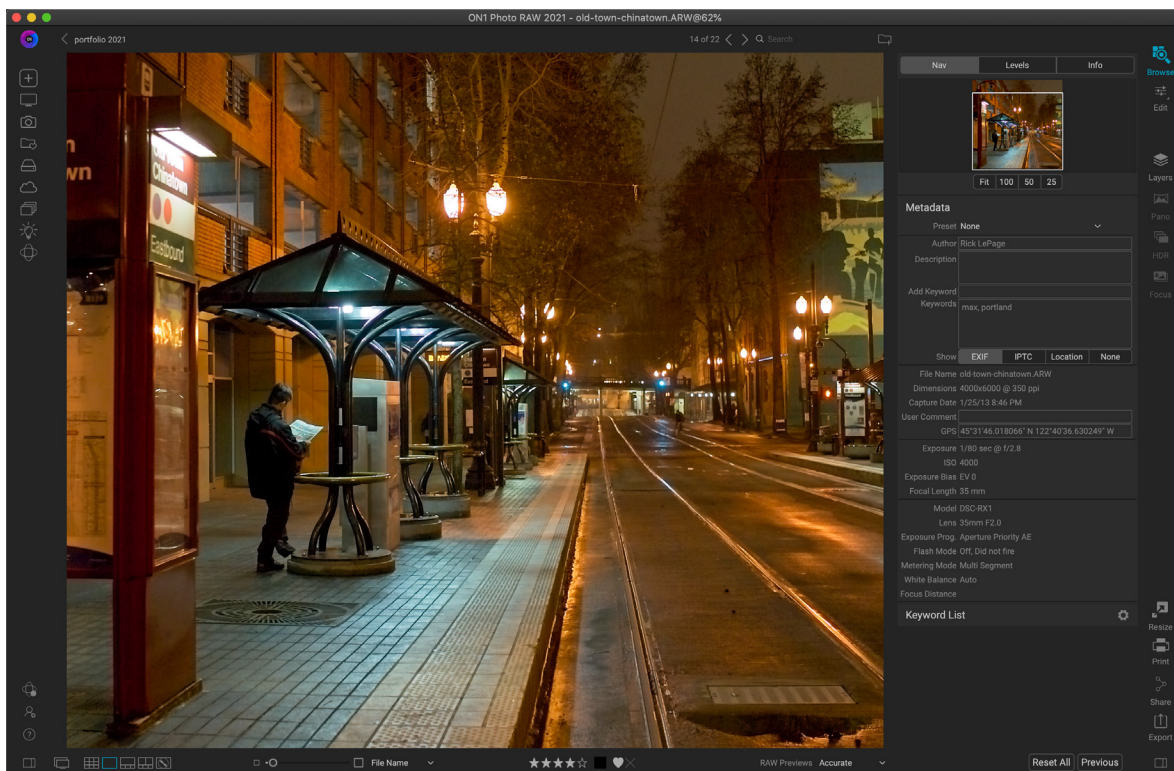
ON1 Photo RAW 2021 - old-town-chinatown.ARW@62%

portfolio 2021

14 of 22

Search

Nav | Levels | Info

Fit | 100 | 50 | 25

Metadata

Preset None

Author Rick LePage

Description

Add Keyword

Keywords max, portland

Show EXIF | IPTC | Location | None

File Name old-town-chinatown.ARW

Dimensions 4000x6000 @ 350 ppi

Capture Date 1/25/13 8:46 PM

User Comment

GPS 45°31'46.018066" N 122°40'36.630249" W

Exposure 1/80 sec @ f/2.8

ISO 4000

Exposure Bias EV 0

Focal Length 35 mm

Model DSC-RX1

Lens 35mm F2.0

Exposure Prog. Aperture Priority AE

Flash Mode Off, Did not fire

Metering Mode Multi Segment

White Balance Auto

Focus Distance

Keyword List

Browse

Edit

Layers

Pano

HDR

Focus

Resize

Print

Share

Export

Chinatown

Eastbound

wn

File Name

RAW Previews Accurate

Reset All

Previous